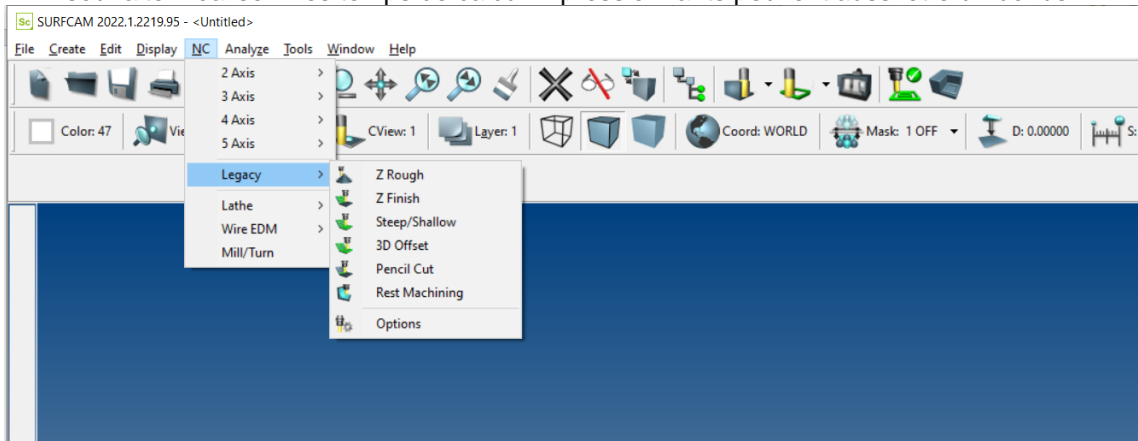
SURFCAM 2022.1.2219.95 - <Untitled>

File Create Edit Display NC Analyze Tools Window Help

Color: 47 Vie CView: 1 Layer: 1 Coord: WORLD Mask: 1 OFF D: 0.00000 S:

2 Axis
3 Axis
4 Axis
5 Axis
Legacy
Lathe
Wire EDM
Mill/Turn

Z Rough
Z Finish
Steep/Shallow
3D Offset
Pencil Cut
Rest Machining
Options